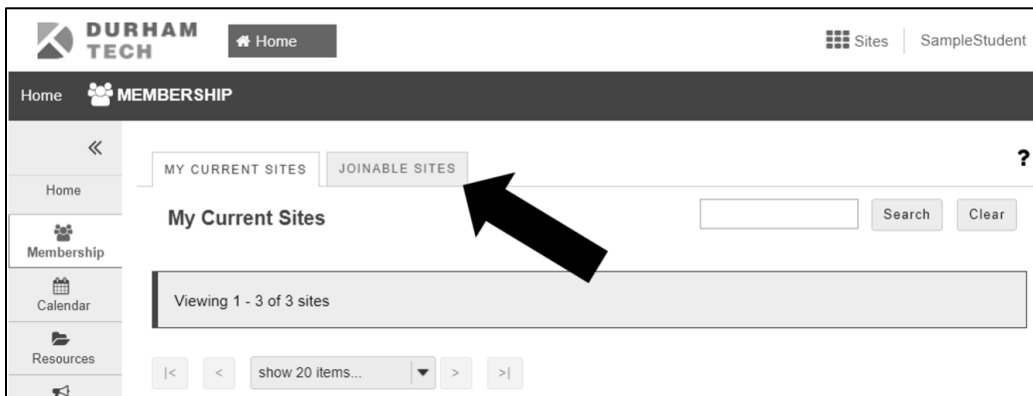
DURHAM TECH

Home

Sites SampleStudent

Home MEMBERSHIP

«

Home

Membership

Calendar

Resources

MY CURRENT SITES JOINABLE SITES

?

My Current Sites

Search Clear

Viewing 1 - 3 of 3 sites

|< < show 20 items... > >|